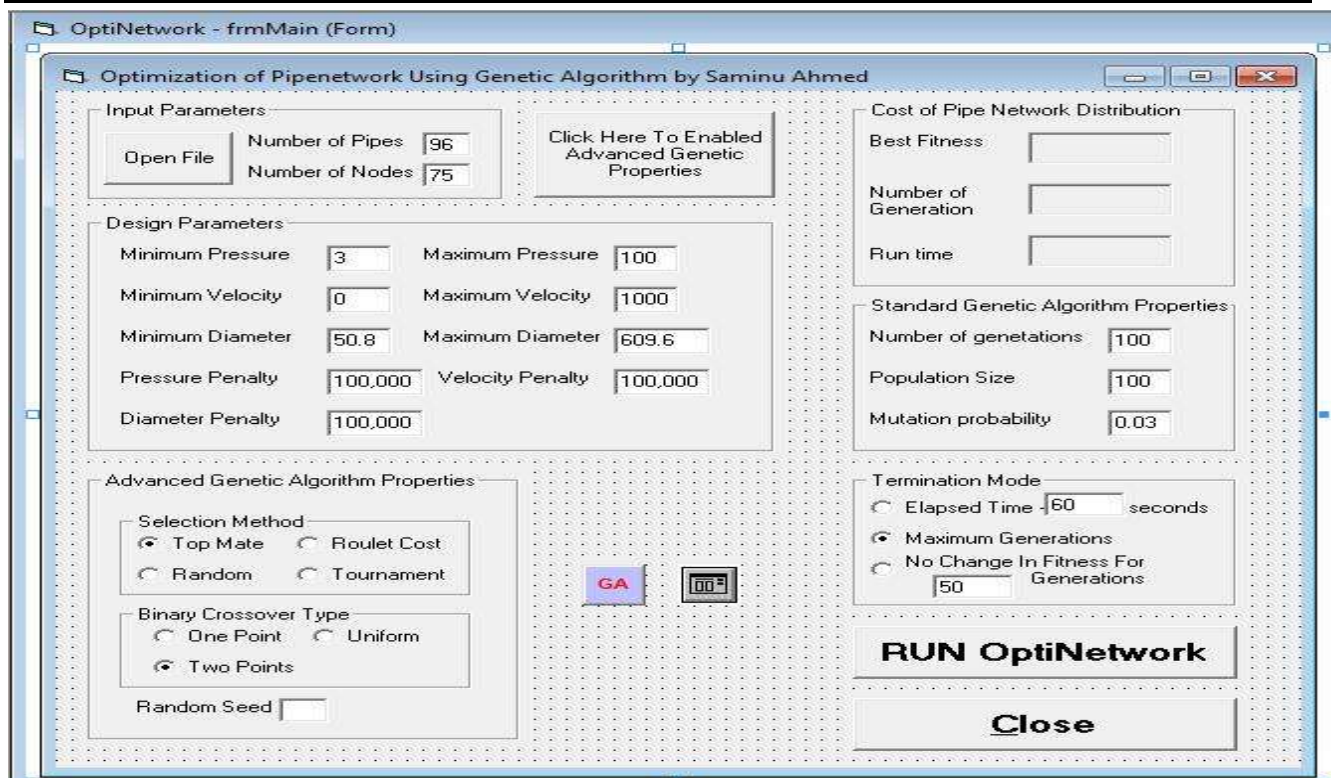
OptiNetwork - frmMain (Form)

Optimization of Pipenetwork Using Genetic Algorithm by Saminu Ahmed

Input Parameters
Open File
Number of Pipes 96
Number of Nodes 75

Click Here To Enabled Advanced Genetic Properties

Cost of Pipe Network Distribution
Best Fitness
Number of Generation
Run time

Design Parameters
Minimum Pressure 3
Maximum Pressure 100
Minimum Velocity 0
Maximum Velocity 1000
Minimum Diameter 50.8
Maximum Diameter 609.6
Pressure Penalty 100,000
Velocity Penalty 100,000
Diameter Penalty 100,000

Standard Genetic Algorithm Properties
Number of genetations 100
Population Size 100
Mutation probability 0.03

Advanced Genetic Algorithm Properties
Selection Method
Top Mate
Roulet Cost
Random
Tournament
Binary Crossover Type
One Point
Uniform
Two Points
Random Seed

GA

Termination Mode
Elapsed Time 60 seconds
Maximum Generations
No Change In Fitness For 50 Generations

RUN OptiNetwork

Close